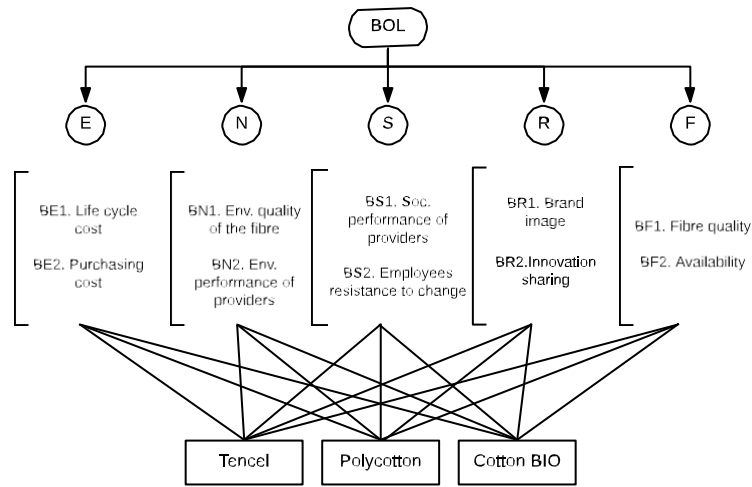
BOL

E

N

S

R

F

BE1. Life cycle cost

BE2. Purchasing cost

BN1. Env. quality of the fibre

BN2. Env. performance of providers

BS1. Soc. performance of providers

BS2. Employees resistance to change

BR1. Brand image

BR2.Innovation sharing

BF1. Fibre quality

BF2. Availability

Tencel

Polycotton

Cotton BIO